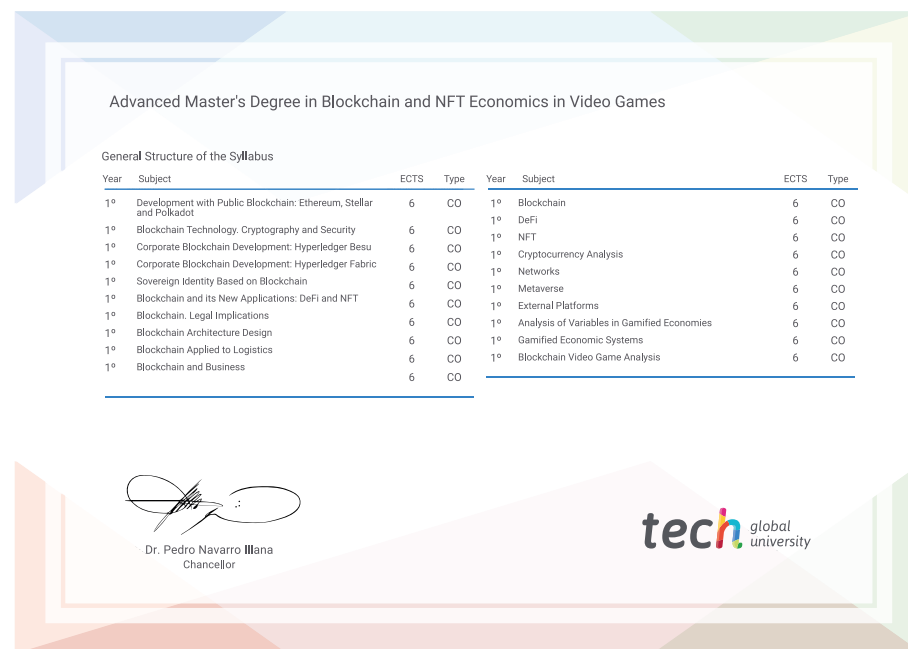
Advanced Master's Degree in Blockchain and NFT Economics in Video Games

General Structure of the Syllabus

| Year | Subject | ECTS | Type |
|---|---|---|---|
| 1º | Development with Public Blockchain: Ethereum, Stellar and Polkadot | 6 | CO |
| 1º | Blockchain Technology. Cryptography and Security | 6 | CO |
| 1º | Corporate Blockchain Development: Hyperledger Besu | 6 | CO |
| 1º | Corporate Blockchain Development: Hyperledger Fabric | 6 | CO |
| 1º | Sovereign Identity Based on Blockchain | 6 | CO |
| 1º | Blockchain and its New Applications: DeFi and NFT | 6 | CO |
| 1º | Blockchain. Legal Implications | 6 | CO |
| 1º | Blockchain Architecture Design | 6 | CO |
| 1º | Blockchain Applied to Logistics | 6 | CO |
| 1º | Blockchain and Business | 6 | CO |

| Year | Subject | ECTS | Type |
|---|---|---|---|
| 1º | Blockchain | 6 | CO |
| 1º | DeFi | 6 | CO |
| 1º | NFT | 6 | CO |
| 1º | Cryptocurrency Analysis | 6 | CO |
| 1º | Networks | 6 | CO |
| 1º | Metaverse | 6 | CO |
| 1º | External Platforms | 6 | CO |
| 1º | Analysis of Variables in Gamified Economies | 6 | CO |
| 1º | Gamified Economic Systems | 6 | CO |
| 1º | Blockchain Video Game Analysis | 6 | CO |

Dr. Pedro Navarro Illana
Chancellor

tech global university